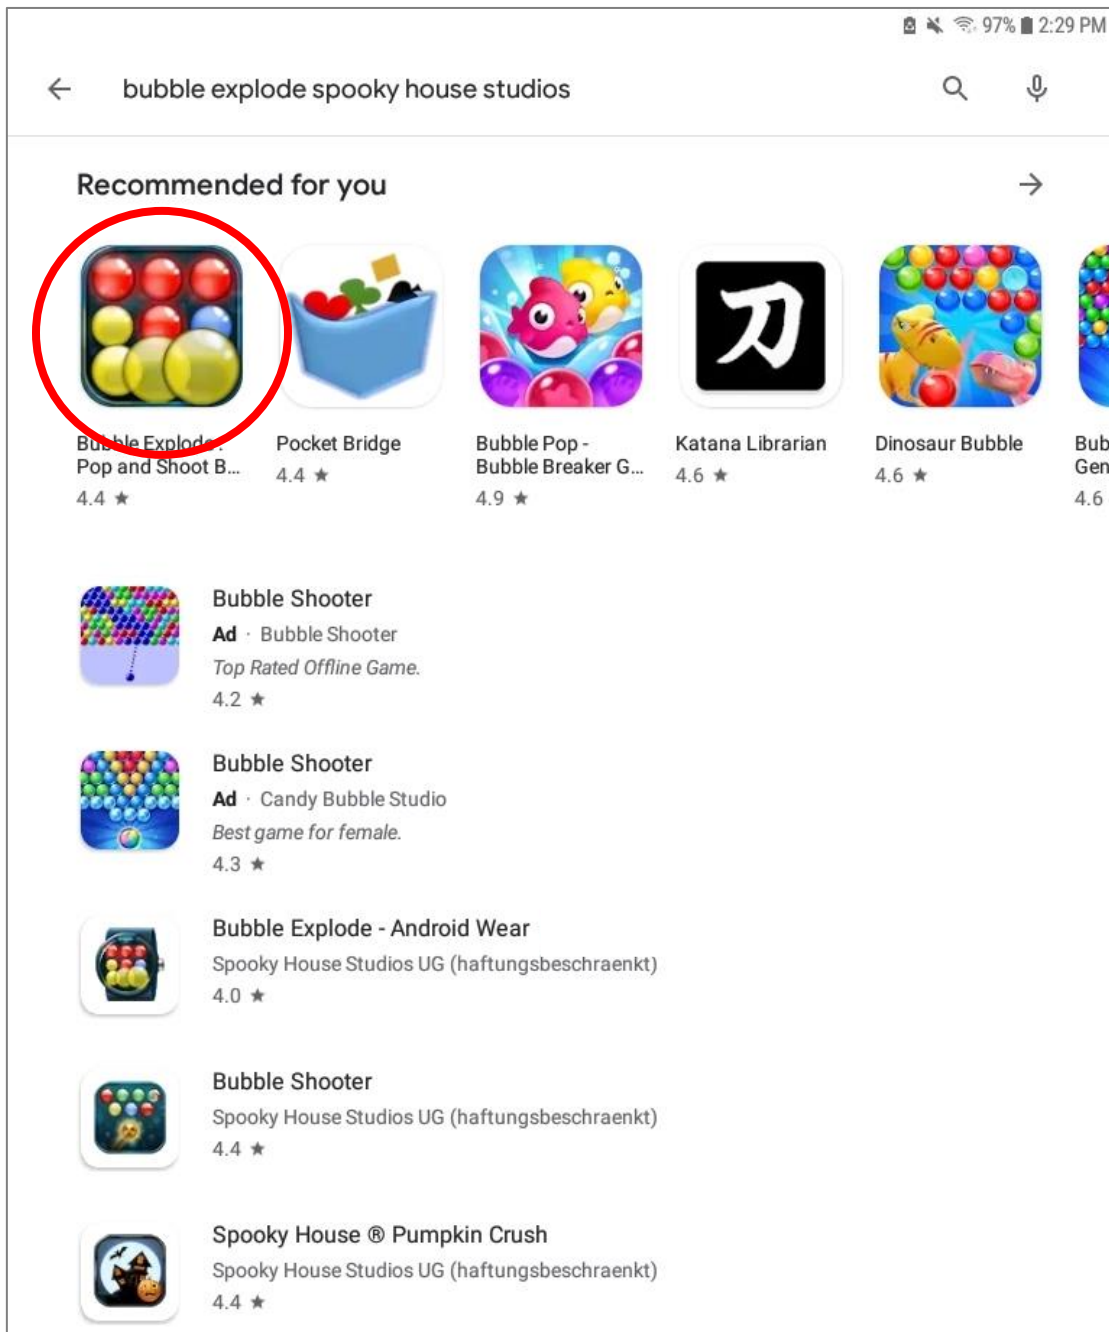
97% 2:29 PM

bubble explode spooky house studios

Recommended for you

Bubble Explode: Pop and Shoot B...
4.4 ★

Pocket Bridge
4.4 ★

Bubble Pop - Bubble Breaker G...
4.9 ★

Katana Librarian
4.6 ★

Dinosaur Bubble
4.6 ★

Bub
Gen
4.6

Bubble Shooter
Ad · Bubble Shooter
Top Rated Offline Game.
4.2 ★

Bubble Shooter
Ad · Candy Bubble Studio
Best game for female.
4.3 ★

Bubble Explode - Android Wear
Spooky House Studios UG (haftungsbeschraenkt)
4.0 ★

Bubble Shooter
Spooky House Studios UG (haftungsbeschraenkt)
4.4 ★

Spooky House ® Pumpkin Crush
Spooky House Studios UG (haftungsbeschraenkt)
4.4 ★